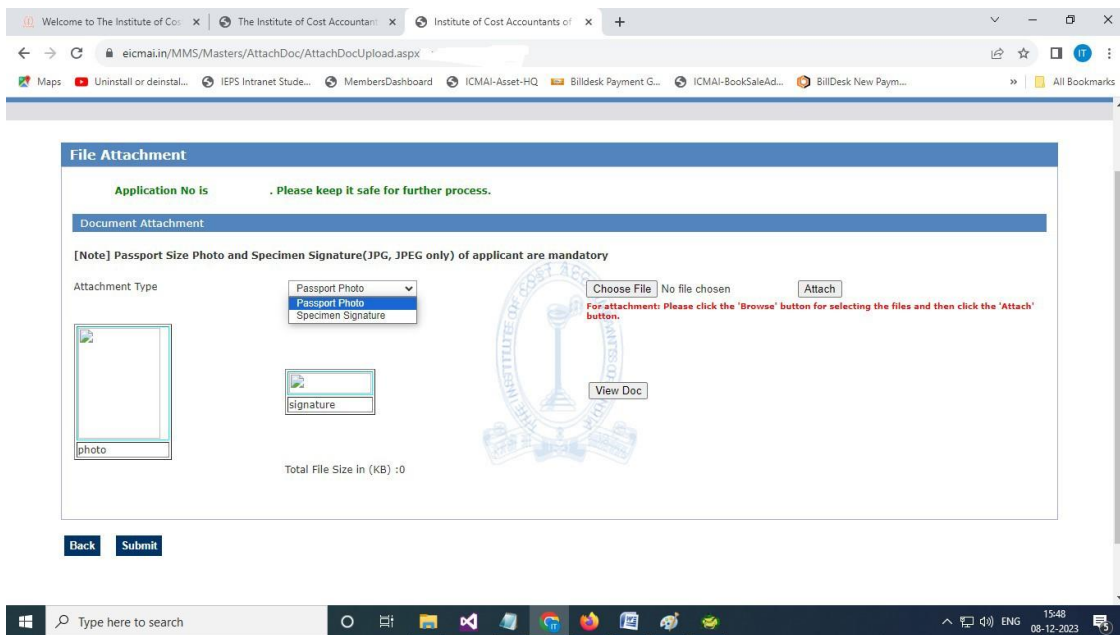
Welcome to The Institute of Co: ×
The Institute of Cost Accountant ×
Institute of Cost Accountants of ×
+

eicmai.in/MMS/Masters/AttachDoc/AttachDocUpload.aspx

Maps
Uninstall or deinstal...
IEPS Intranet Stude...
MembersDashboard
ICMAI-Asset-HQ
Billdesk Payment G...
ICMAI-BookSaleAd...
BillDesk New Paym...
»
All Bookmarks

File Attachment

Application No is . Please keep it safe for further process.

Document Attachment

[Note] Passport Size Photo and Specimen Signature(JPG, JPEG only) of applicant are mandatory

Attachment Type

Passport Photo
Passport Photo
Specimen Signature

Choose File No file chosen
Attach

For attachment: Please click the 'Browse' button for selecting the files and then click the 'Attach' button.

photo

signature

View Doc

Total File Size in (KB) :0

Back
Submit

Type here to search

ENG
15:48
08-12-2023